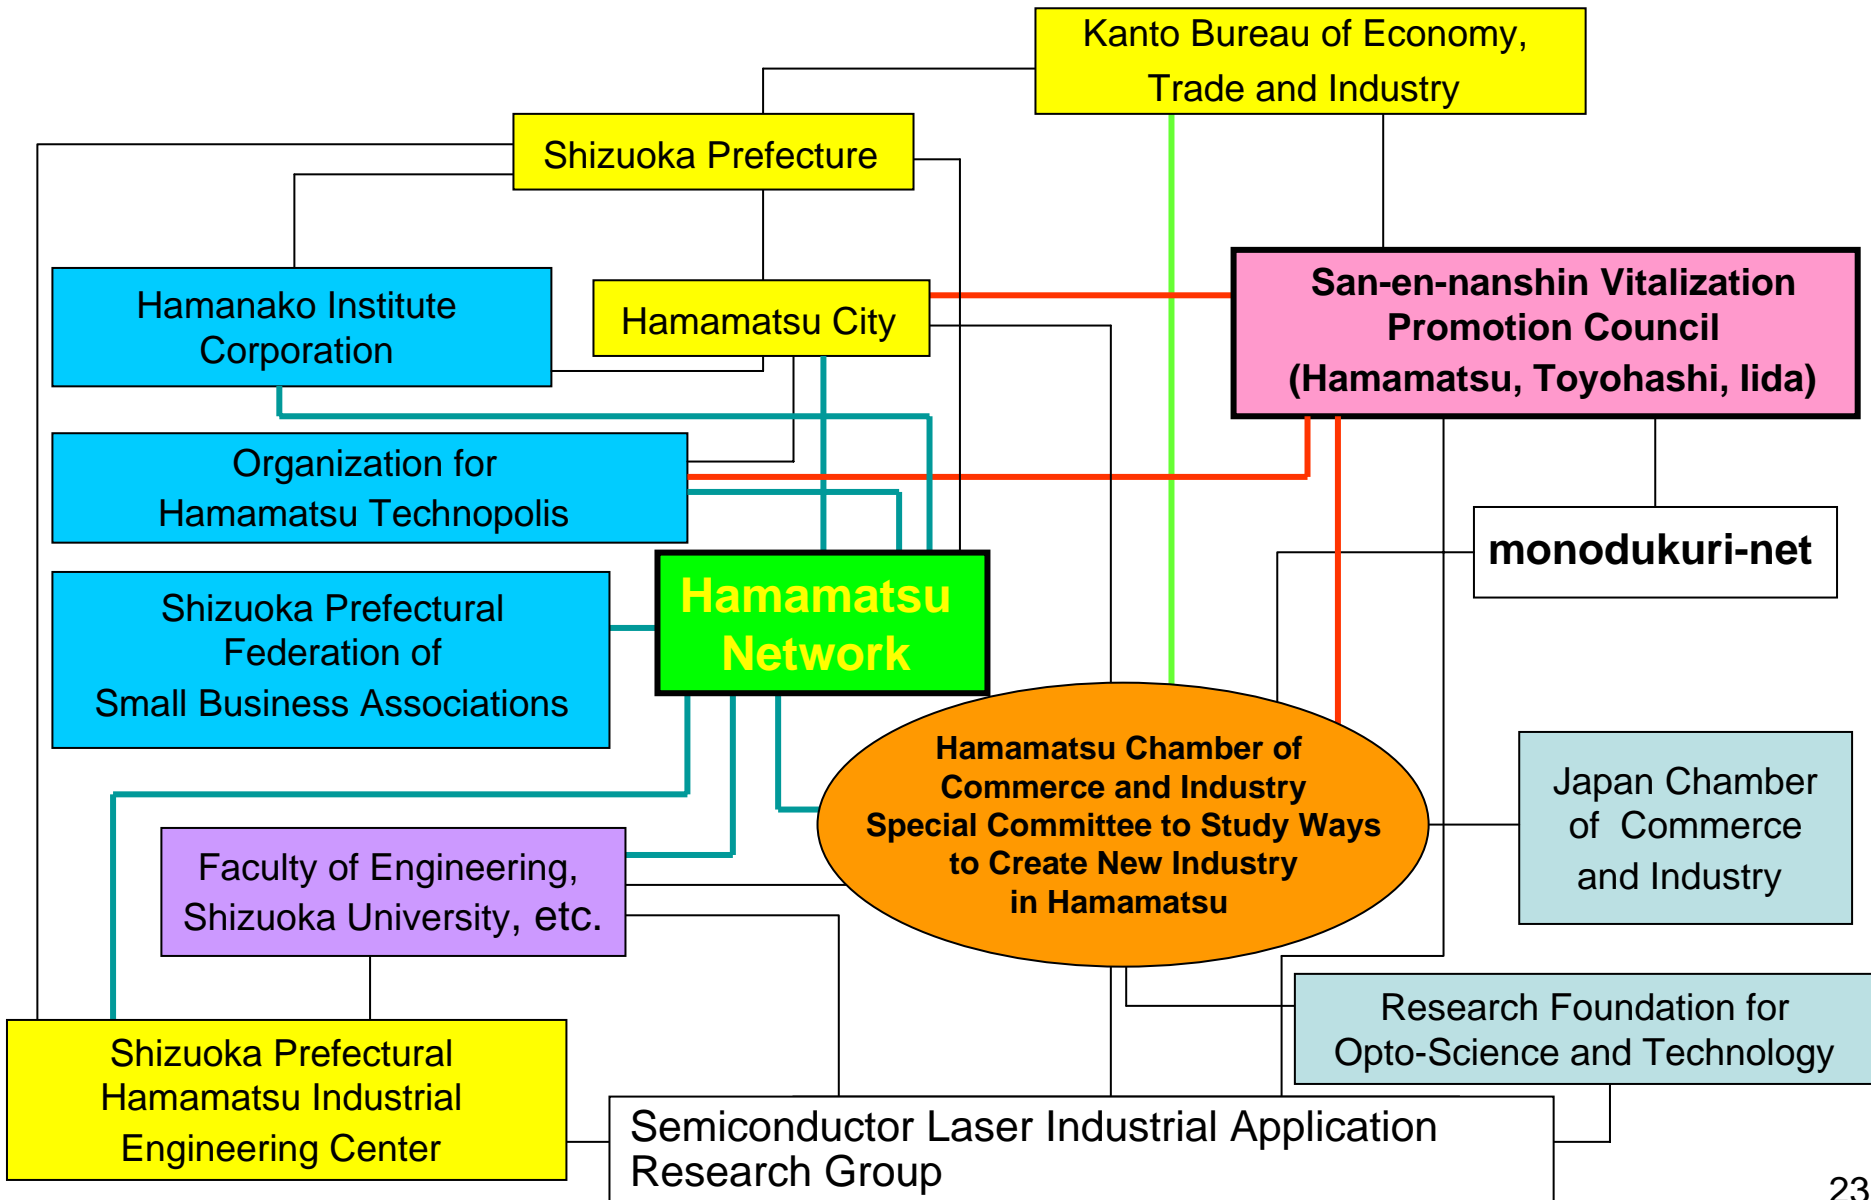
Kanto Bureau of Economy, Trade and Industry

Shizuoka Prefecture

Hamanako Institute Corporation

Hamamatsu City

San-en-nanshin Vitalization Promotion Council (Hamamatsu, Toyohashi, Iida)

Organization for Hamamatsu Technopolis

monodukuri-net

Shizuoka Prefectural Federation of Small Business Associations

Hamamatsu Network

Hamamatsu Chamber of Commerce and Industry Special Committee to Study Ways to Create New Industry in Hamamatsu

Japan Chamber of Commerce and Industry

Faculty of Engineering, Shizuoka University, etc.

Research Foundation for Opto-Science and Technology

Shizuoka Prefectural Hamamatsu Industrial Engineering Center

Semiconductor Laser Industrial Application Research Group

23